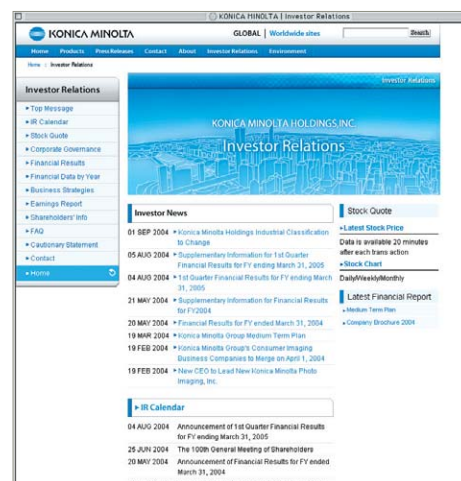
KONICA MINOLTA | Investor Relations

KONICA MINOLTA

GLOBAL | Worldwide sites

Search

Home Products Press Releases Contact About Investor Relations Environment

Home > Investor Relations

Investor Relations

Investor Relations
Top Message
IR Calendar
Stock Quote
Corporate Governance
Financial Results
Financial Data by Year
Business Strategies
Earnings Report
Shareholders' Info
FAQ
Cautionary Statement
Contact
Home

KONICA MINOLTA HOLDINGS INC.
Investor Relations

Investor News

01 SEP 2004 Konica Minolta Holdings Industrial Classification to Change
05 AUG 2004 Supplementary Information for 1st Quarter Financial Results for FY ending March 31, 2005
04 AUG 2004 1st Quarter Financial Results for FY ending March 31, 2005
21 MAY 2004 Supplementary Information for Financial Results for FY2004
20 MAY 2004 Financial Results for FY ended March 31, 2004
19 MAR 2004 Konica Minolta Group Medium Term Plan
19 FEB 2004 Konica Minolta Group's Consumer Imaging Business Companies to Merge on April 1, 2004
19 FEB 2004 New CEO to Lead New Konica Minolta Photo Imaging, Inc.

IR Calendar

04 AUG 2004 Announcement of 1st Quarter Financial Results for FY ending March 31, 2005
25 JUN 2004 The 100th General Meeting of Shareholders
20 MAY 2004 Announcement of Financial Results for FY ended March 31, 2004

Stock Quote
Latest Stock Price
Data is available 20 minutes after each trans action
Stock Chart
Daily/Weekly/Monthly

Latest Financial Report
Medium Term Plan
Company Brochure 2004